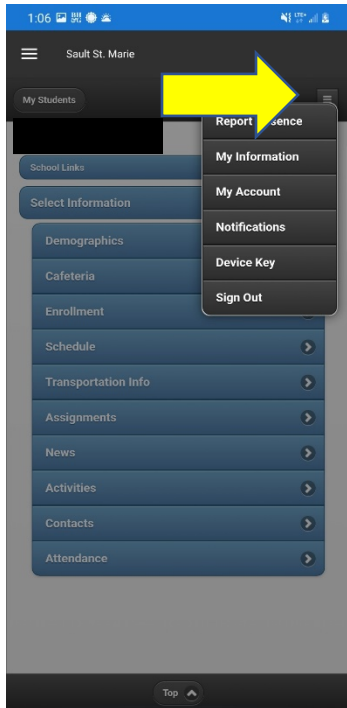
1:06

Sault St. Marie

My Students

School Links

Select Information

Demographics

Cafeteria

Enrollment

Schedule

Transportation Info

Assignments

News

Activities

Contacts

Attendance

Report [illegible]sence

My Information

My Account

Notifications

Device Key

Sign Out

Top